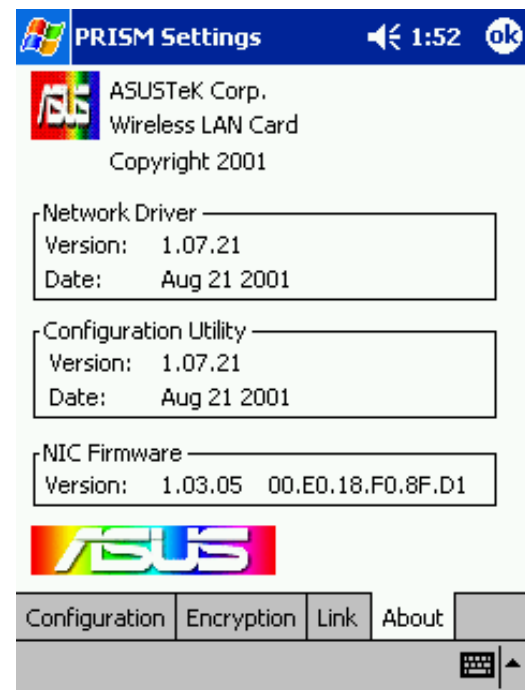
PRISM Settings 1:52 ok

ASUS

ASUSTeK Corp.
Wireless LAN Card
Copyright 2001

Network Driver
Version: 1.07.21
Date: Aug 21 2001

Configuration Utility
Version: 1.07.21
Date: Aug 21 2001

NIC Firmware
Version: 1.03.05 00.E0.18.F0.8F.D1

ASUS

Configuration | Encryption | Link | About